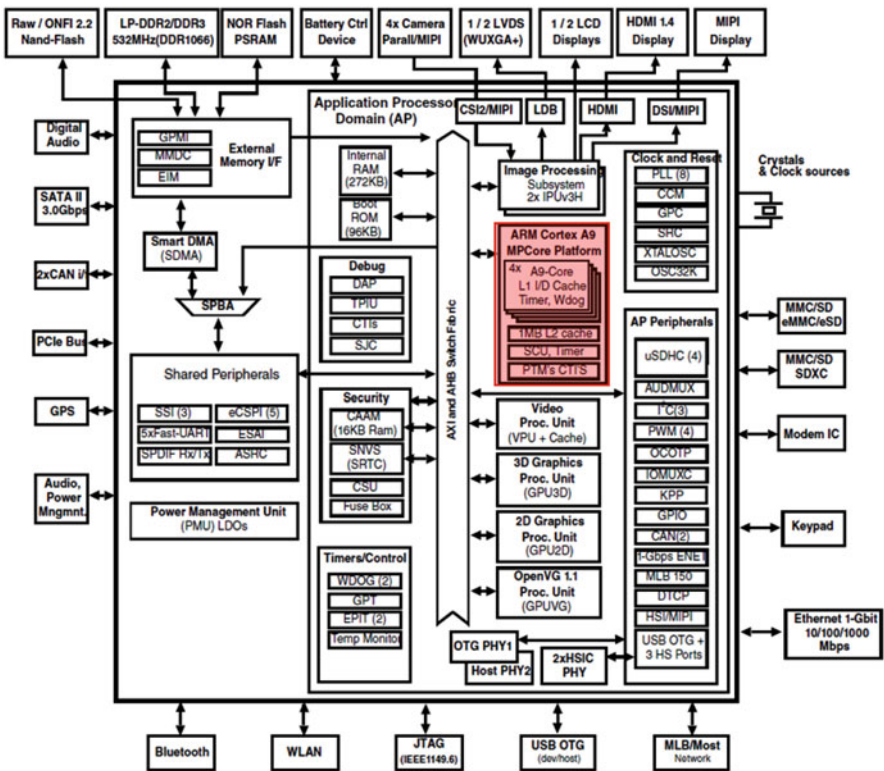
Raw / ONFI 2.2 Nand-Flash

LP-DDR2/DDR3 532MHz(DDR1066)

NOR Flash PSRAM

Battery Ctrl Device

4x Camera Parall/MIPI

1 / 2 LVDS (WUXGA+)

1 / 2 LCD Displays

HDMI 1.4 Display

MIPI Display

Digital Audio

SATA II 3.0Gbps

2xCAN i/f

PCIe Bus

GPS

Audio, Power Mngmnt.

GPMI
MMDC
EIM
External Memory I/F

Smart DMA (SDMA)

SPBA

Shared Peripherals
SSI (3)
eCSPI (5)
5xFast-UART
ESAI
SPDIF Rx/Tx
ASRC

Power Management Unit (PMU) LDOs

Application Processor Domain (AP)

Internal RAM (272KB)

Boot ROM (96KB)

Debug
DAP
TPIU
CTIs
SJC

Security
CAAM (16KB Ram)
SNVS (SRTC)
CSU
Fuse Box

Timers/Control
WDOG (2)
GPT
EPIT (2)
Temp Monitor

AXI and AHB Switch Fabric

CSI2/MIPI
LDB
HDMI
DSI/MIPI

Image Processing Subsystem 2x IPUv3H

ARM Cortex A9 MPCore Platform
4x A9-Core L1 I/D Cache Timer, Wdog
1MB L2 cache
SCU, Timer
PTM's CTIS

Video Proc. Unit (VPU + Cache)

3D Graphics Proc. Unit (GPU3D)

2D Graphics Proc. Unit (GPU2D)

OpenVG 1.1 Proc. Unit (GPUVG)

OTG PHY1
Host PHY2
2xHSIC PHY

Clock and Reset
PLL (8)
CCM
GPC
SRC
XTALOSC
OSC32K

Crystals & Clock sources

AP Peripherals
uSDHC (4)
AUDMUX
I$^2$C(3)
PWM (4)
OCOTP
IOMUXC
KPP
GPIO
CAN(2)
1-Gbps ENET
MLB 150
DTCP
HSI/MIPI
USB OTG + 3 HS Ports

MMC/SD eMMC/eSD

MMC/SD SDXC

Modem IC

Keypad

Ethernet 1-Gbit 10/100/1000 Mbps

Bluetooth

WLAN

JTAG (IEEE1149.6)

USB OTG (dev/host)

MLB/Most Network